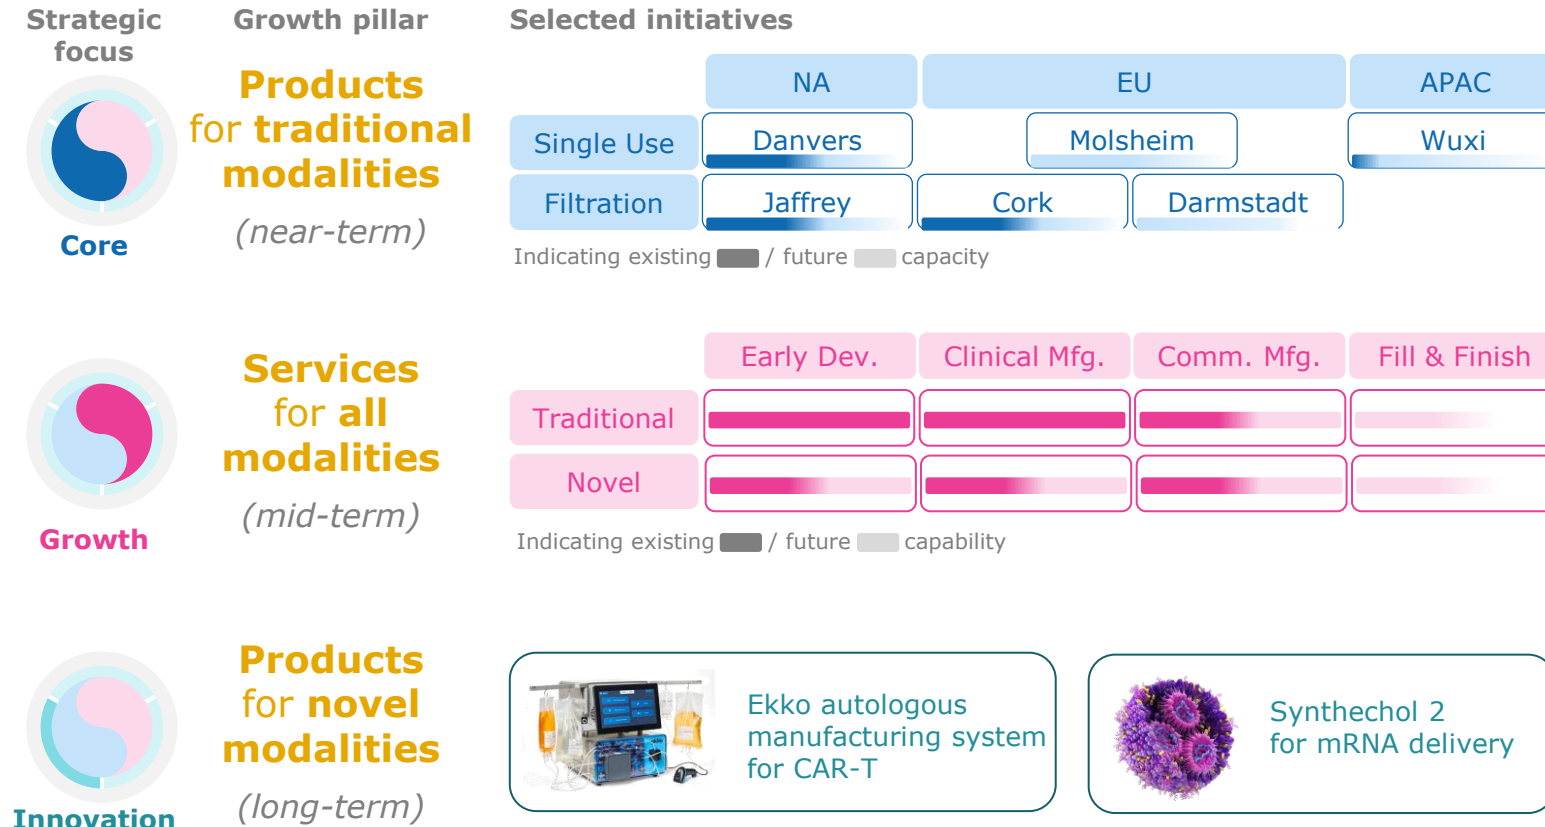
Strategic focus

Growth pillar

Selected initiatives

Core

Products for traditional modalities

(near-term)

| | NA | EU | | | APAC |
|---|---|---|---|---|---|
| Single Use | Danvers | | Molsheim | | Wuxi |
| Filtration | Jaffrey | Cork | Darmstadt | | |

Indicating existing / future capacity

Growth

Services for all modalities

(mid-term)

| | Early Dev. | Clinical Mfg. | Comm. Mfg. | Fill & Finish |
|---|---|---|---|---|
| Traditional | | | | |
| Novel | | | | |

Indicating existing / future capability

Innovation

Products for novel modalities

(long-term)

Ekko autologous manufacturing system for CAR-T

Synthechol 2 for mRNA delivery